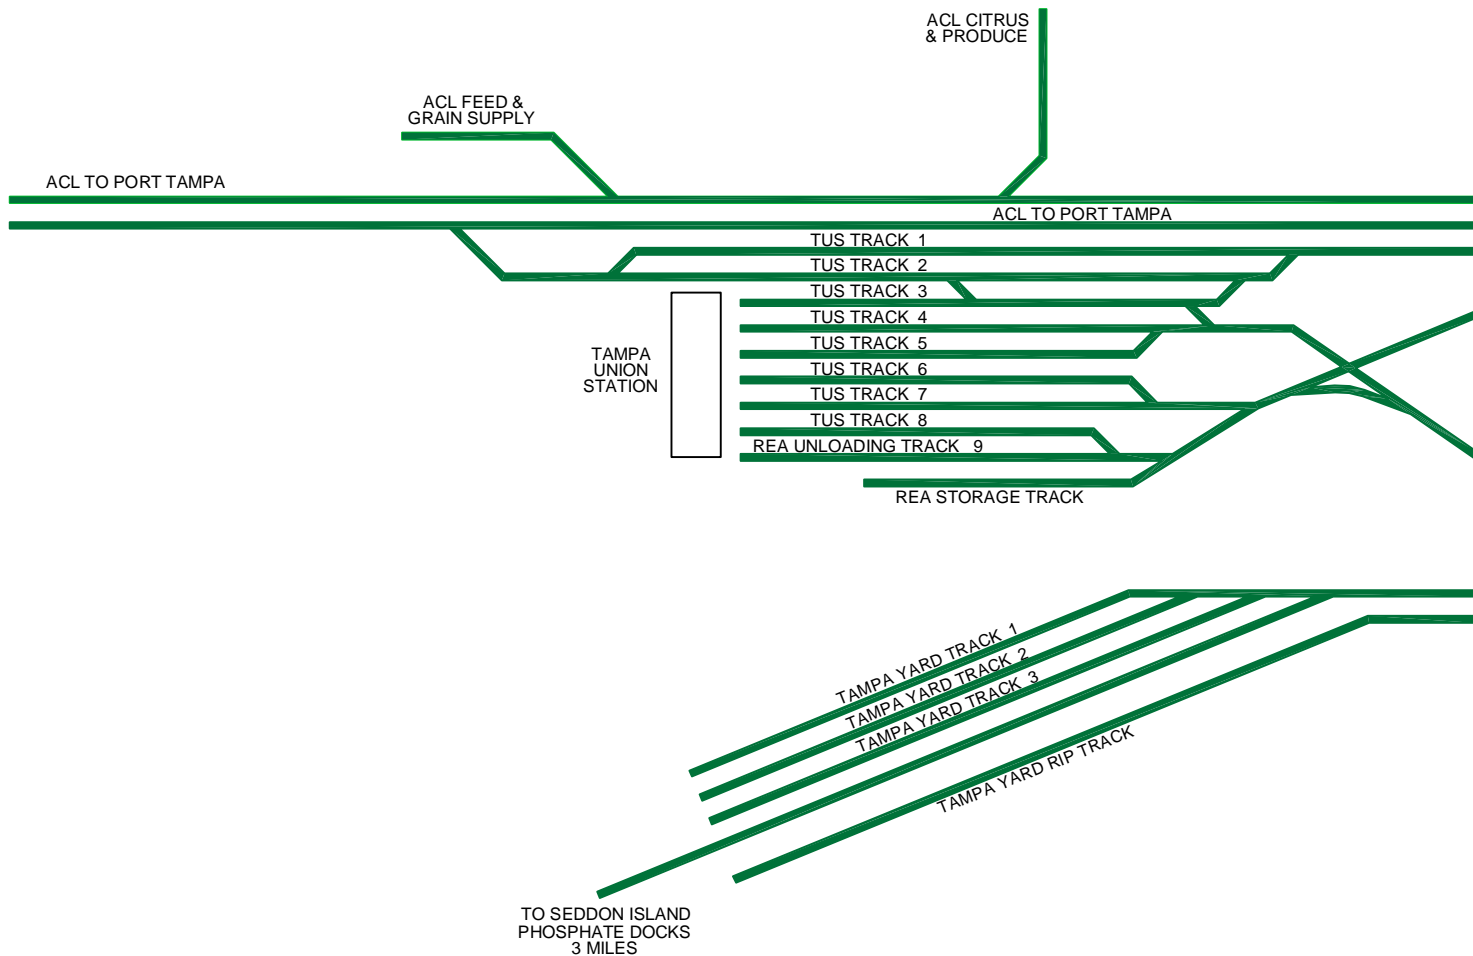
ACL CITRUS
& PRODUCE

ACL FEED &
GRAIN SUPPLY

ACL TO PORT TAMPA

ACL TO PORT TAMPA

TUS TRACK 1
TUS TRACK 2
TUS TRACK 3
TUS TRACK 4
TUS TRACK 5
TUS TRACK 6
TUS TRACK 7
TUS TRACK 8
REA UNLOADING TRACK 9
REA STORAGE TRACK

TAMPA
UNION
STATION

TAMPA YARD TRACK 1
TAMPA YARD TRACK 2
TAMPA YARD TRACK 3
TAMPA YARD RIP TRACK

TO SEDDON ISLAND
PHOSPHATE DOCKS
3 MILES